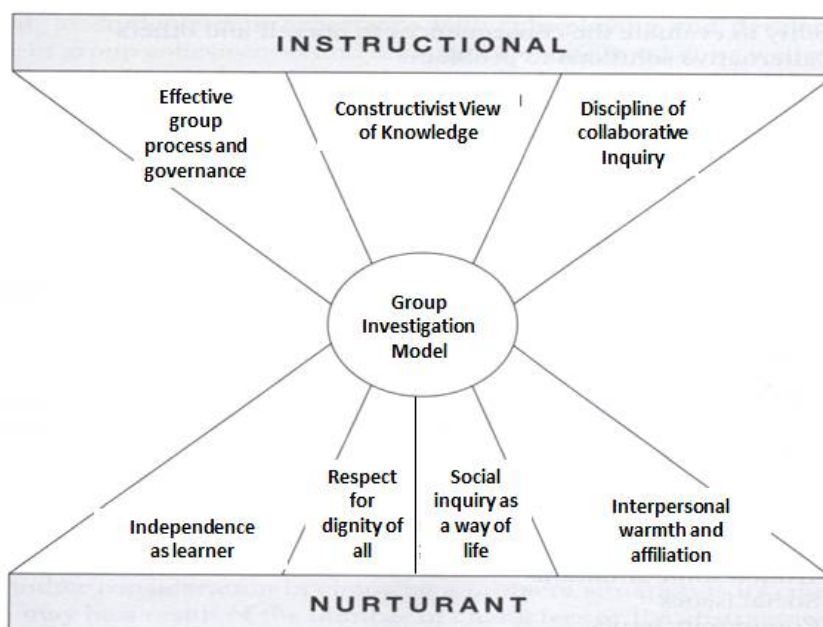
INSTRUCTIONAL

Effective group process and governance

Constructivist View of Knowledge

Discipline of collaborative Inquiry

Group Investigation Model

Independence as learner

Respect for dignity of all

Social inquiry as a way of life

Interpersonal warmth and affiliation

NURTURANT